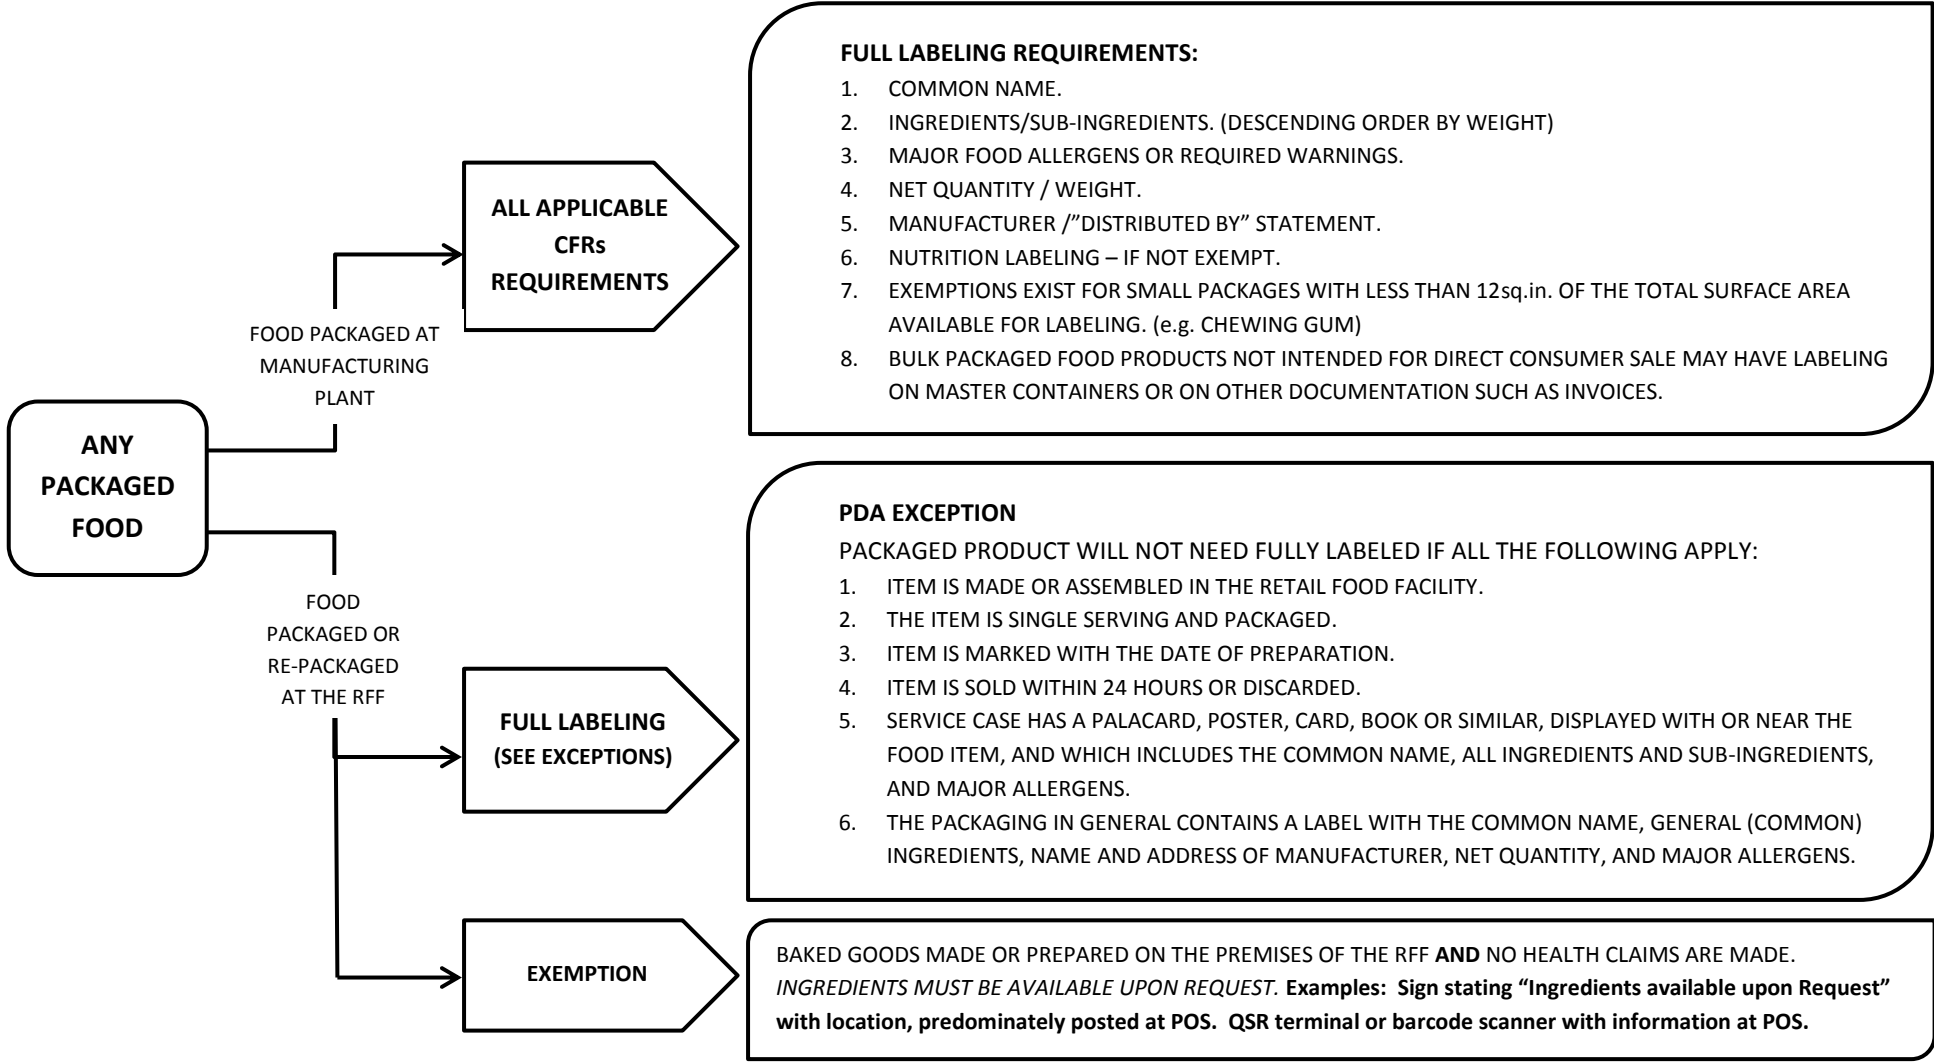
ANY PACKAGED FOOD

FOOD PACKAGED AT MANUFACTURING PLANT

ALL APPLICABLE CFRs REQUIREMENTS

FULL LABELING REQUIREMENTS:
1. COMMON NAME.
2. INGREDIENTS/SUB-INGREDIENTS. (DESCENDING ORDER BY WEIGHT)
3. MAJOR FOOD ALLERGENS OR REQUIRED WARNINGS.
4. NET QUANTITY / WEIGHT.
5. MANUFACTURER /"DISTRIBUTED BY" STATEMENT.
6. NUTRITION LABELING – IF NOT EXEMPT.
7. EXEMPTIONS EXIST FOR SMALL PACKAGES WITH LESS THAN 12sq.in. OF THE TOTAL SURFACE AREA AVAILABLE FOR LABELING. (e.g. CHEWING GUM)
8. BULK PACKAGED FOOD PRODUCTS NOT INTENDED FOR DIRECT CONSUMER SALE MAY HAVE LABELING ON MASTER CONTAINERS OR ON OTHER DOCUMENTATION SUCH AS INVOICES.

FOOD PACKAGED OR RE-PACKAGED AT THE RFF

FULL LABELING (SEE EXCEPTIONS)

PDA EXCEPTION
PACKAGED PRODUCT WILL NOT NEED FULLY LABELED IF ALL THE FOLLOWING APPLY:
1. ITEM IS MADE OR ASSEMBLED IN THE RETAIL FOOD FACILITY.
2. THE ITEM IS SINGLE SERVING AND PACKAGED.
3. ITEM IS MARKED WITH THE DATE OF PREPARATION.
4. ITEM IS SOLD WITHIN 24 HOURS OR DISCARDED.
5. SERVICE CASE HAS A PALACARD, POSTER, CARD, BOOK OR SIMILAR, DISPLAYED WITH OR NEAR THE FOOD ITEM, AND WHICH INCLUDES THE COMMON NAME, ALL INGREDIENTS AND SUB-INGREDIENTS, AND MAJOR ALLERGENS.
6. THE PACKAGING IN GENERAL CONTAINS A LABEL WITH THE COMMON NAME, GENERAL (COMMON) INGREDIENTS, NAME AND ADDRESS OF MANUFACTURER, NET QUANTITY, AND MAJOR ALLERGENS.

EXEMPTION

BAKED GOODS MADE OR PREPARED ON THE PREMISES OF THE RFF AND NO HEALTH CLAIMS ARE MADE. INGREDIENTS MUST BE AVAILABLE UPON REQUEST. Examples: Sign stating "Ingredients available upon Request" with location, predominately posted at POS. QSR terminal or barcode scanner with information at POS.